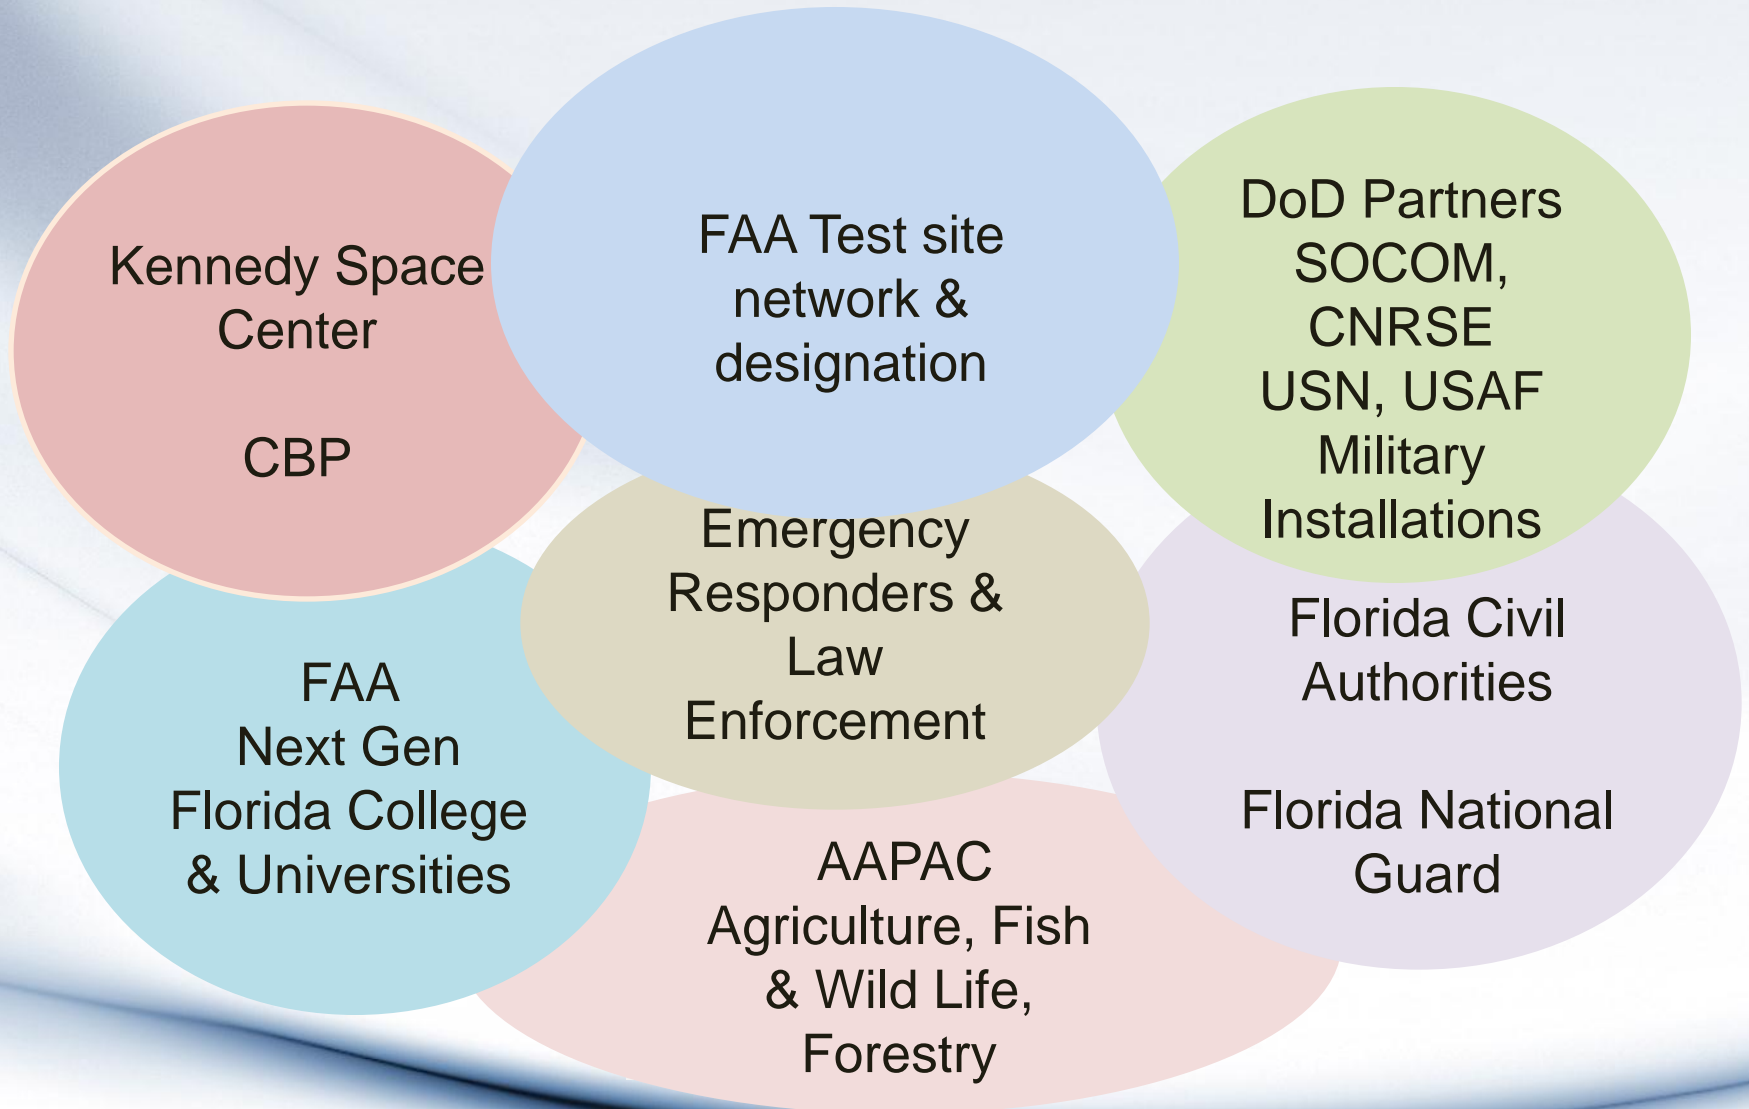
Kennedy Space Center

CBP

FAA Test site network & designation

DoD Partners SOCOM, CNRSE USN, USAF Military Installations

Emergency Responders & Law Enforcement

Florida Civil Authorities

Florida National Guard

FAA Next Gen Florida College & Universities

AAPAC Agriculture, Fish & Wild Life, Forestry